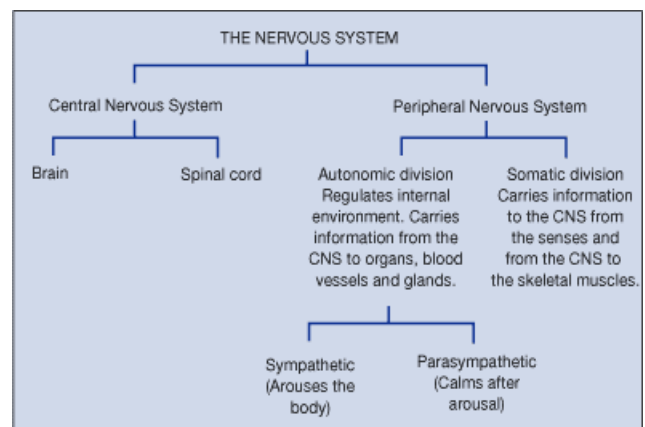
THE NERVOUS SYSTEM

Central Nervous System

Peripheral Nervous System

Brain

Spinal cord

Autonomic division Regulates internal environment. Carries information from the CNS to organs, blood vessels and glands.

Somatic division Carries information to the CNS from the senses and from the CNS to the skeletal muscles.

Sympathetic (Arouses the body)

Parasympathetic (Calms after arousal)